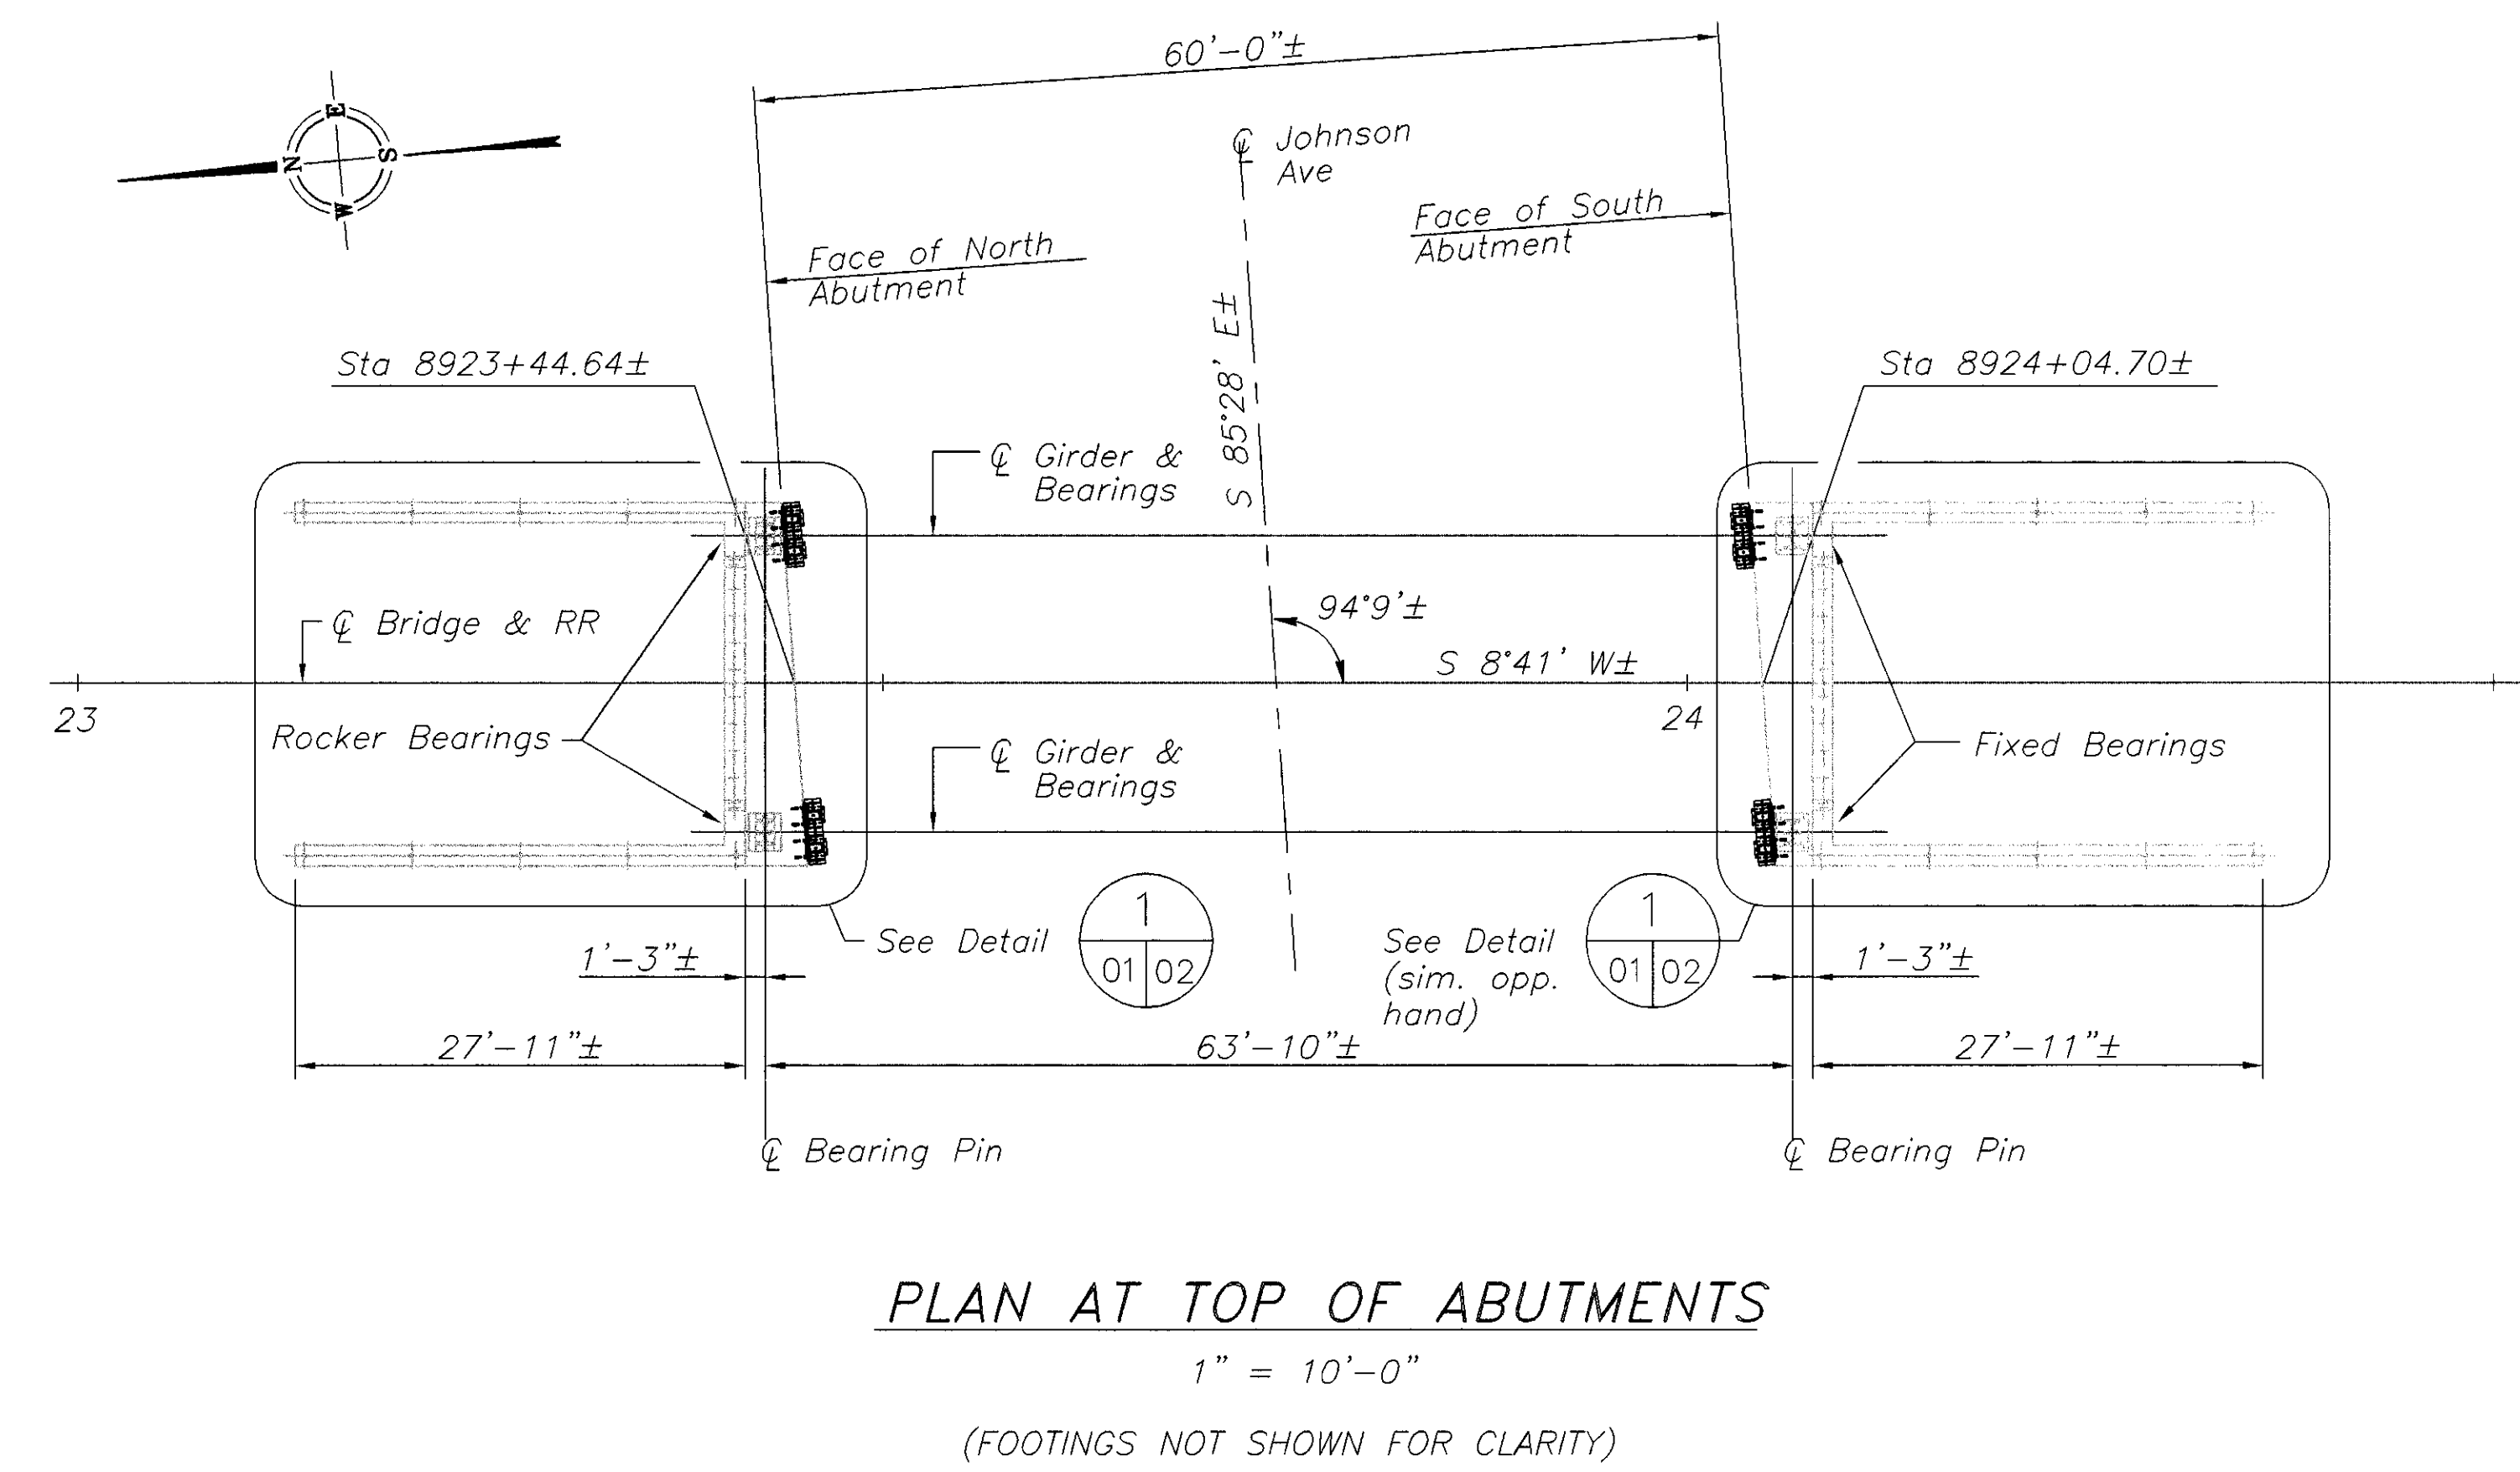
60'-0"±

E
N S
W

℄ Johnson Ave

Face of South Abutment

Face of North Abutment

S 85°28' E±

Sta 8923+44.64±

Sta 8924+04.70±

℄ Girder & Bearings

℄ Bridge & RR

94°9'±

S 8°41' W±

23

24

Rocker Bearings

Fixed Bearings

℄ Girder & Bearings

See Detail

1
01 02

See Detail (sim. opp. hand)

1
01 02

1'-3"±

1'-3"±

27'-11"±

63'-10"±

27'-11"±

℄ Bearing Pin

℄ Bearing Pin

PLAN AT TOP OF ABUTMENTS

1" = 10'-0"

(FOOTINGS NOT SHOWN FOR CLARITY)